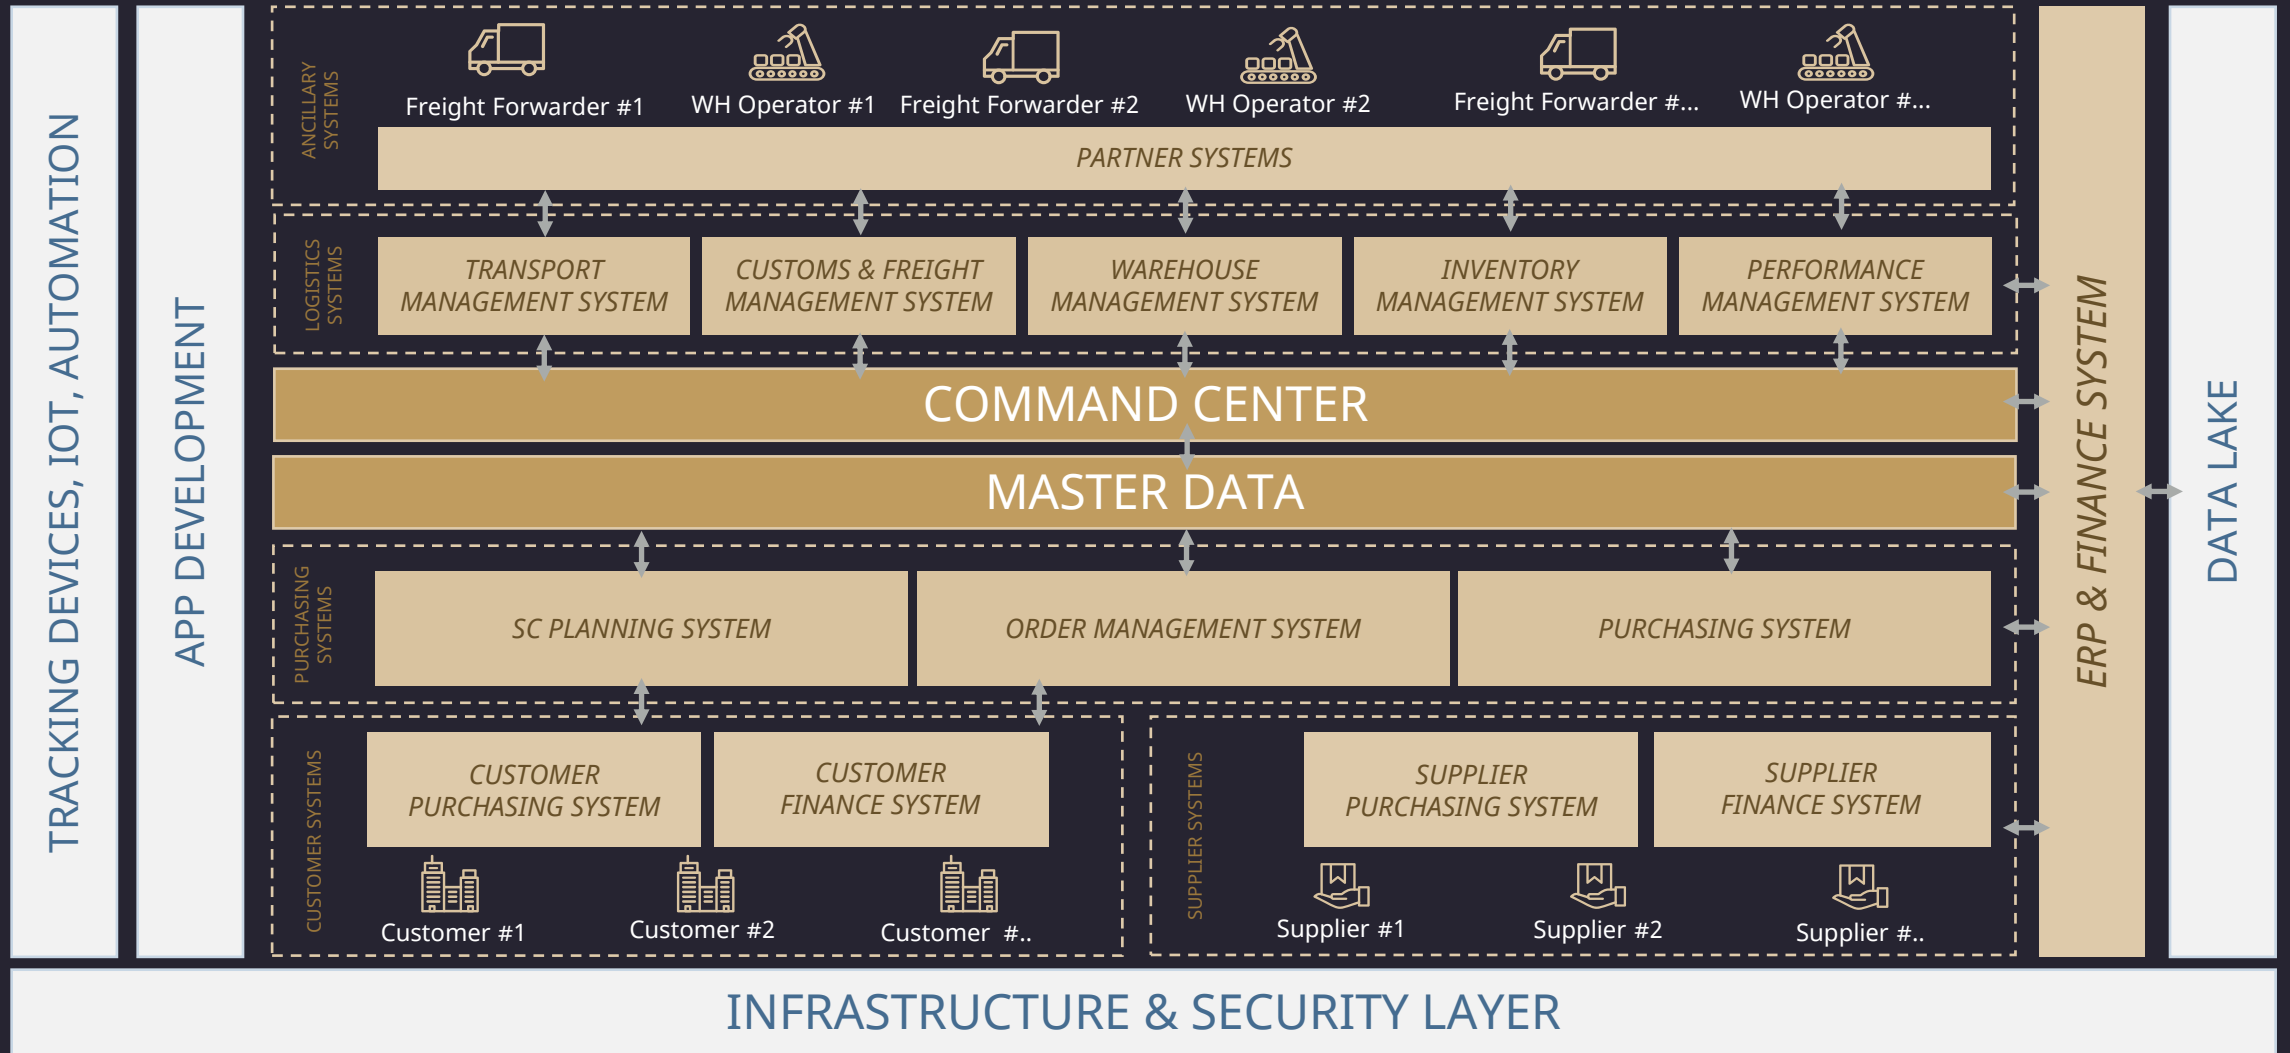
TRACKING DEVICES, IOT, AUTOMATION

APP DEVELOPMENT

ANCILLARY SYSTEMS

Freight Forwarder #1
WH Operator #1
Freight Forwarder #2
WH Operator #2
Freight Forwarder #...
WH Operator #...

PARTNER SYSTEMS

LOGISTICS SYSTEMS

TRANSPORT MANAGEMENT SYSTEM
CUSTOMS & FREIGHT MANAGEMENT SYSTEM
WAREHOUSE MANAGEMENT SYSTEM
INVENTORY MANAGEMENT SYSTEM
PERFORMANCE MANAGEMENT SYSTEM

COMMAND CENTER

MASTER DATA

PURCHASING SYSTEMS

SC PLANNING SYSTEM
ORDER MANAGEMENT SYSTEM
PURCHASING SYSTEM

CUSTOMER SYSTEMS

CUSTOMER PURCHASING SYSTEM
CUSTOMER FINANCE SYSTEM

Customer #1
Customer #2
Customer #..

SUPPLIER SYSTEMS

SUPPLIER PURCHASING SYSTEM
SUPPLIER FINANCE SYSTEM

Supplier #1
Supplier #2
Supplier #..

ERP & FINANCE SYSTEM

DATA LAKE

INFRASTRUCTURE & SECURITY LAYER